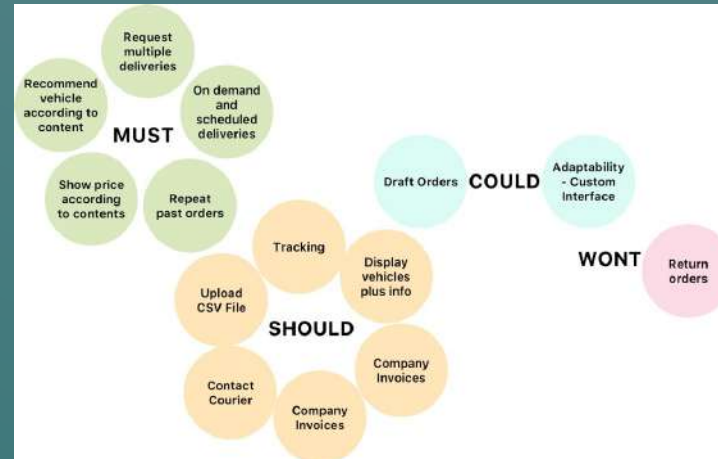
Request multiple deliveries

Recommend vehicle according to content

On demand and scheduled deliveries

MUST

Show price according to contents

Repeat past orders

Draft Orders

COULD

Adaptability - Custom Interface

Tracking

Display vehicles plus info

Upload CSV File

SHOULD

Company Invoices

Contact Courier

Company Invoices

WONT

Return orders